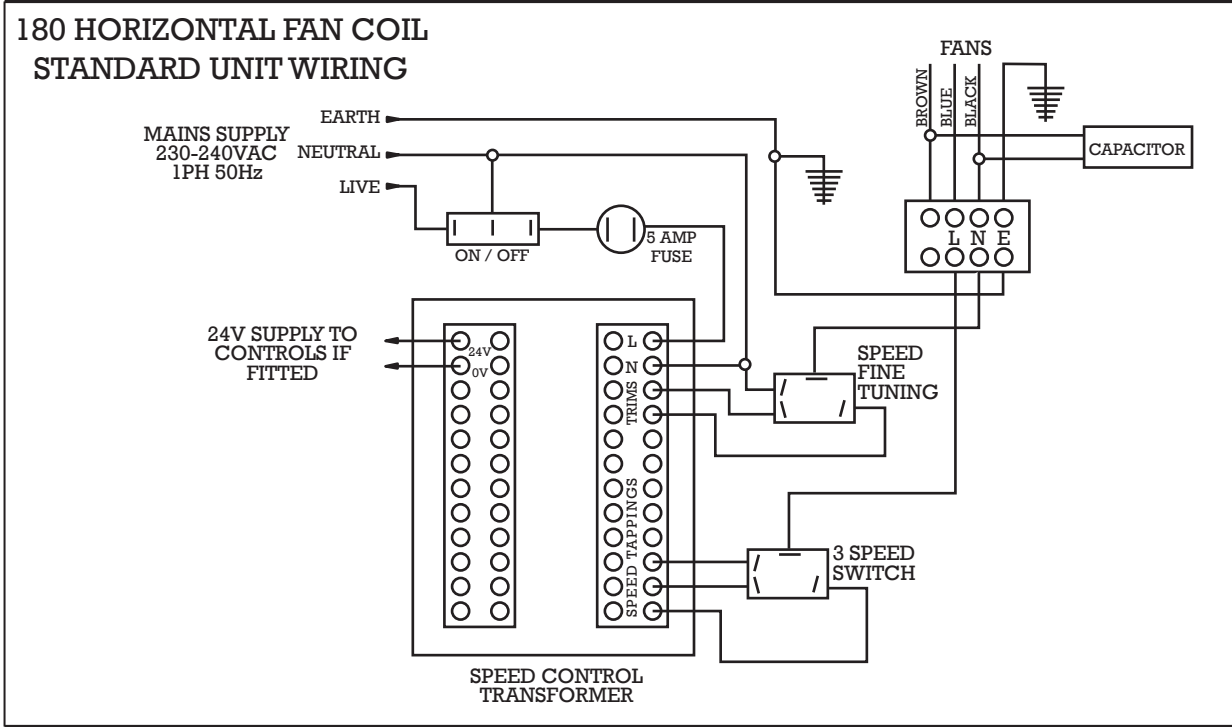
180 HORIZONTAL FAN COIL
STANDARD UNIT WIRING

FANS

BROWN
BLUE
BLACK

CAPACITOR

EARTH
MAINS SUPPLY
230-240VAC
1PH 50Hz
NEUTRAL
LIVE

ON / OFF
5 AMP
FUSE

L N E

24V SUPPLY TO
CONTROLS IF
FITTED

24V
0V

L
N
TRIMS

SPEED
FINE
TUNING

SPEED TAPPINGS

3 SPEED
SWITCH

SPEED CONTROL
TRANSFORMER